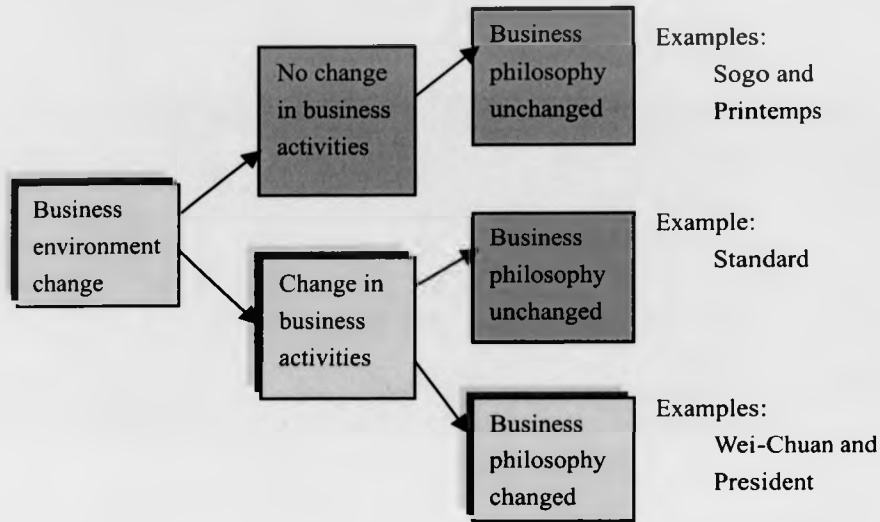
Business environment change

No change in business activities

Business philosophy unchanged

Examples:
Sogo and Printemps

Change in business activities

Business philosophy unchanged

Example:
Standard

Business philosophy changed

Examples:
Wei-Chuan and President